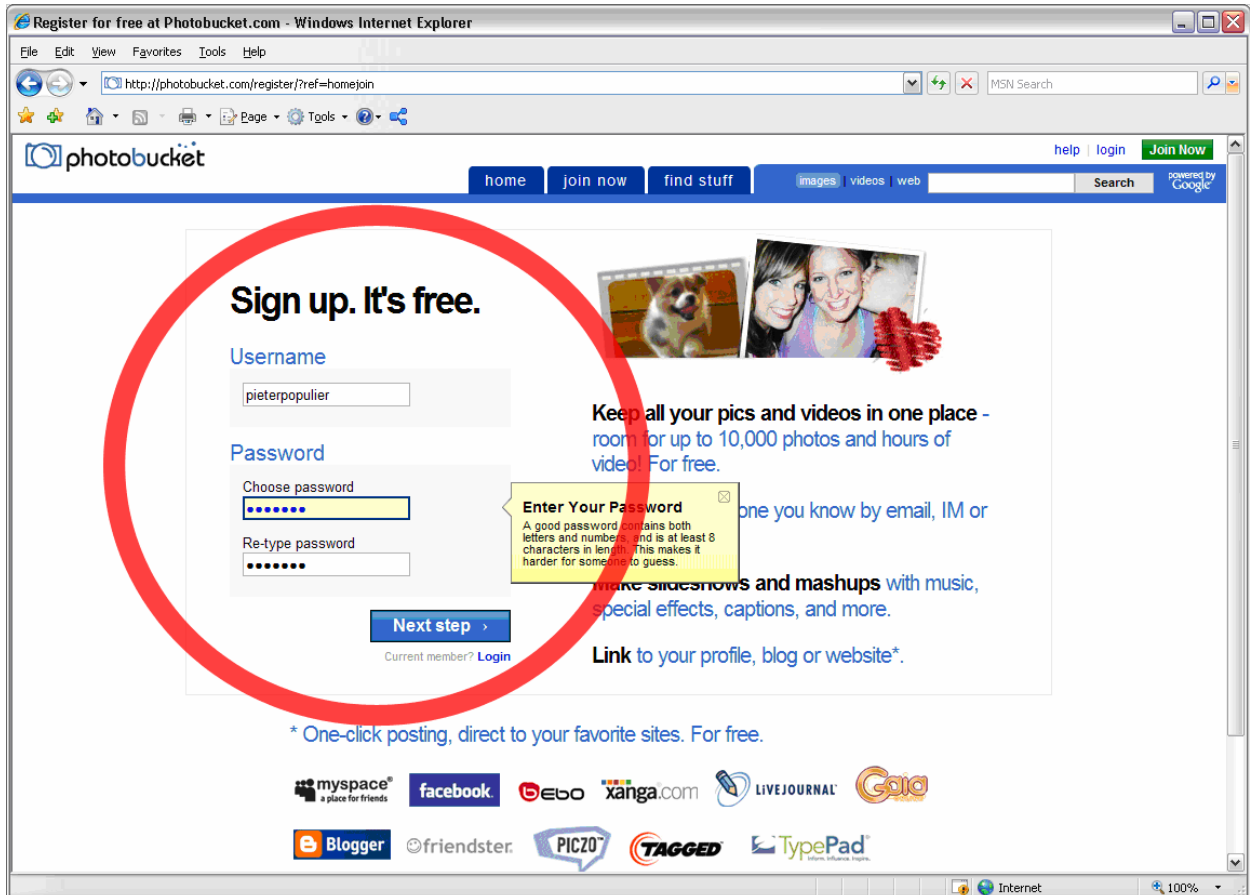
Register for free at Photobucket.com - Windows Internet Explorer

File Edit View Favorites Tools Help

http://photobucket.com/register/?ref=homejoin

MSN Search

Page Tools

photobucket

help | login Join Now

home join now find stuff

images | videos | web Search powered by Google

Sign up. It's free.

Username

pieterpopulier

Password

Choose password

•••••••

Re-type password

•••••••

Next step ›

Current member? Login

Enter Your Password

A good password contains both letters and numbers, and is at least 8 characters in length. This makes it harder for someone to guess.

Keep all your pics and videos in one place - room for up to 10,000 photos and hours of video! For free.

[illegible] one you know by email, IM or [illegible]

Make slideshows and mashups with music, special effects, captions, and more.

Link to your profile, blog or website*.

* One-click posting, direct to your favorite sites. For free.

myspace a place for friends facebook bebo xanga.com LiVEJOURNAL Gaia

Blogger friendster PICZO TAGGED TypePad

Internet 100%